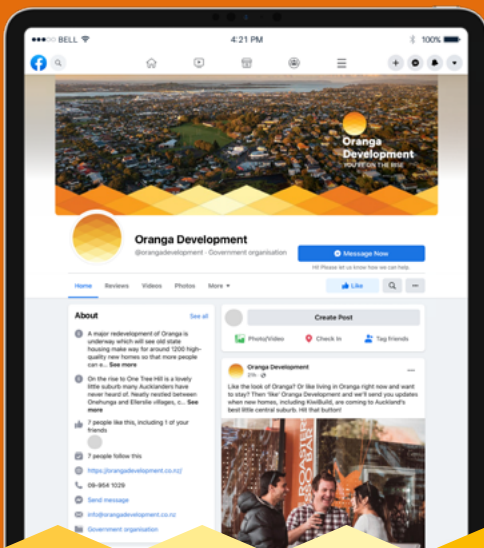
••••○ BELL

4:21 PM

100%

Oranga Development
YOU'RE ON THE RISE

Oranga Development
@orangadevelopment · Government organisation

Message Now

Hi! Please let us know how we can help.

Home Reviews Videos Photos More ▾

Like

About

See all

A major redevelopment of Oranga is underway which will see old state housing make way for around 1200 high-quality new homes so that more people can e... See more

On the rise to One Tree Hill is a lovely little suburb many Aucklanders have never heard of. Neatly nestled between Onehunga and Ellerslie villages, c... See more

7 people like this, including 1 of your friends

7 people follow this

https://orangadevelopment.co.nz/

09-954 1029

Send message

info@orangadevelopment.co.nz

Government organisation

Create Post

Photo/Video

Check In

Tag friends

Oranga Development
21h · 

Like the look of Oranga? Or like living in Oranga right now and want to stay? Then 'like' Oranga Development and we'll send you updates when new homes, including KiwiBuild, are coming to Auckland's best little central suburb. Hit that button!

ROASTERY BAR